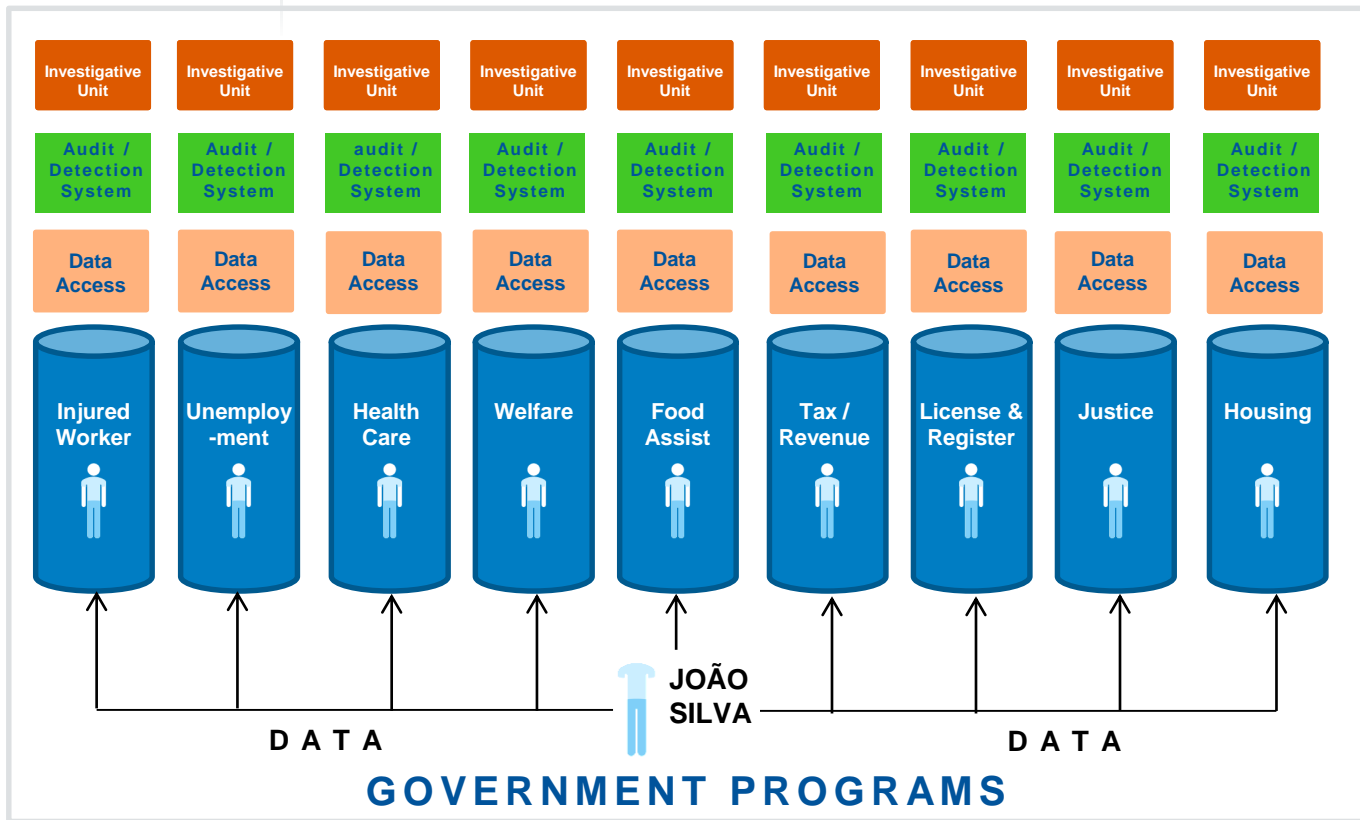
Investigative Unit | Investigative Unit | Investigative Unit | Investigative Unit | Investigative Unit | Investigative Unit | Investigative Unit | Investigative Unit | Investigative Unit

Audit / Detection System | Audit / Detection System | audit / Detection System | Audit / Detection System | Audit / Detection System | Audit / Detection System | Audit / Detection System | Audit / Detection System | Audit / Detection System

Data Access | Data Access | Data Access | Data Access | Data Access | Data Access | Data Access | Data Access | Data Access

Injured Worker

Unemploy -ment

Health Care

Welfare

Food Assist

Tax / Revenue

License & Register

Justice

Housing

JOÃO SILVA

DATA

DATA

GOVERNMENT PROGRAMS